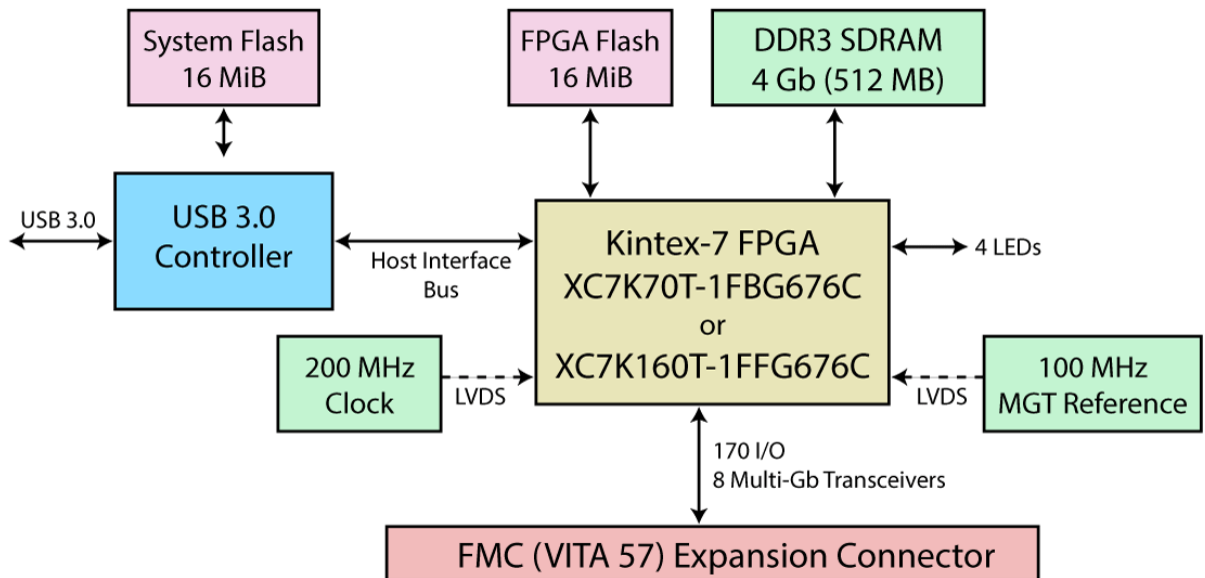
System Flash
16 MiB

FPGA Flash
16 MiB

DDR3 SDRAM
4 Gb (512 MB)

USB 3.0

USB 3.0
Controller

Host Interface
Bus

Kintex-7 FPGA
XC7K70T-1FBG676C
or
XC7K160T-1FFG676C

4 LEDs

200 MHz
Clock

LVDS

LVDS

100 MHz
MGT Reference

170 I/O
8 Multi-Gb Transceivers

FMC (VITA 57) Expansion Connector